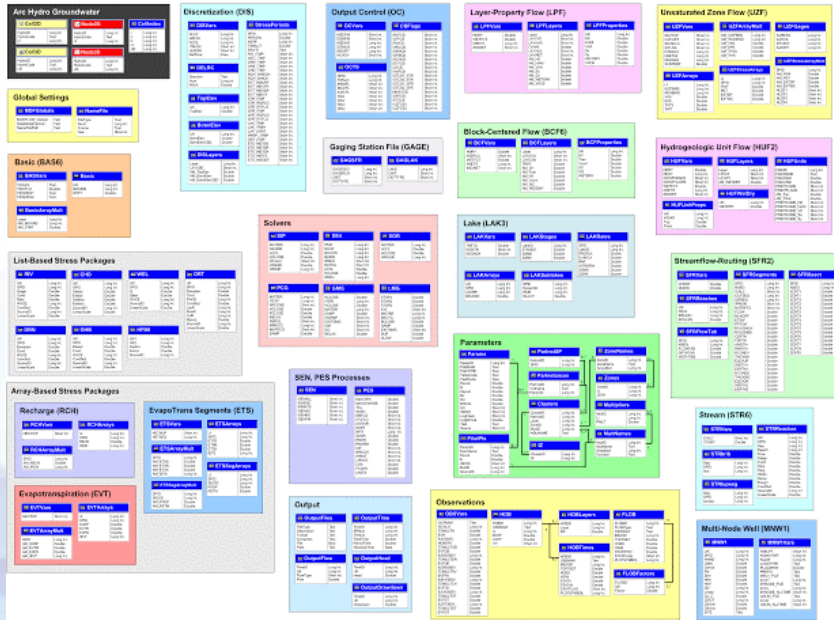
Arc Hydro Groundwater

Global Settings

Basic (BAS6)

List-Based Stress Packages

Array-Based Stress Packages

Recharge (RCH)

EvapoTrans Segments (ETS)

Evapotranspiration (EVT)

Discretization (DIS)

Output Control (OC)

Layer-Property Flow (LPF)

Unsaturated Zone Flow (UZF)

Gaging Station File (GAGE)

Block-Centered Flow (BCF6)

Hydrogeologic Unit Flow (HUF2)

Solvers

Lake (LAK3)

Streamflow-Routing (SFR2)

Parameters

SEN, PES Processes

Stream (STR6)

Output

Observations

Multi-Node Well (MNW1)

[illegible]